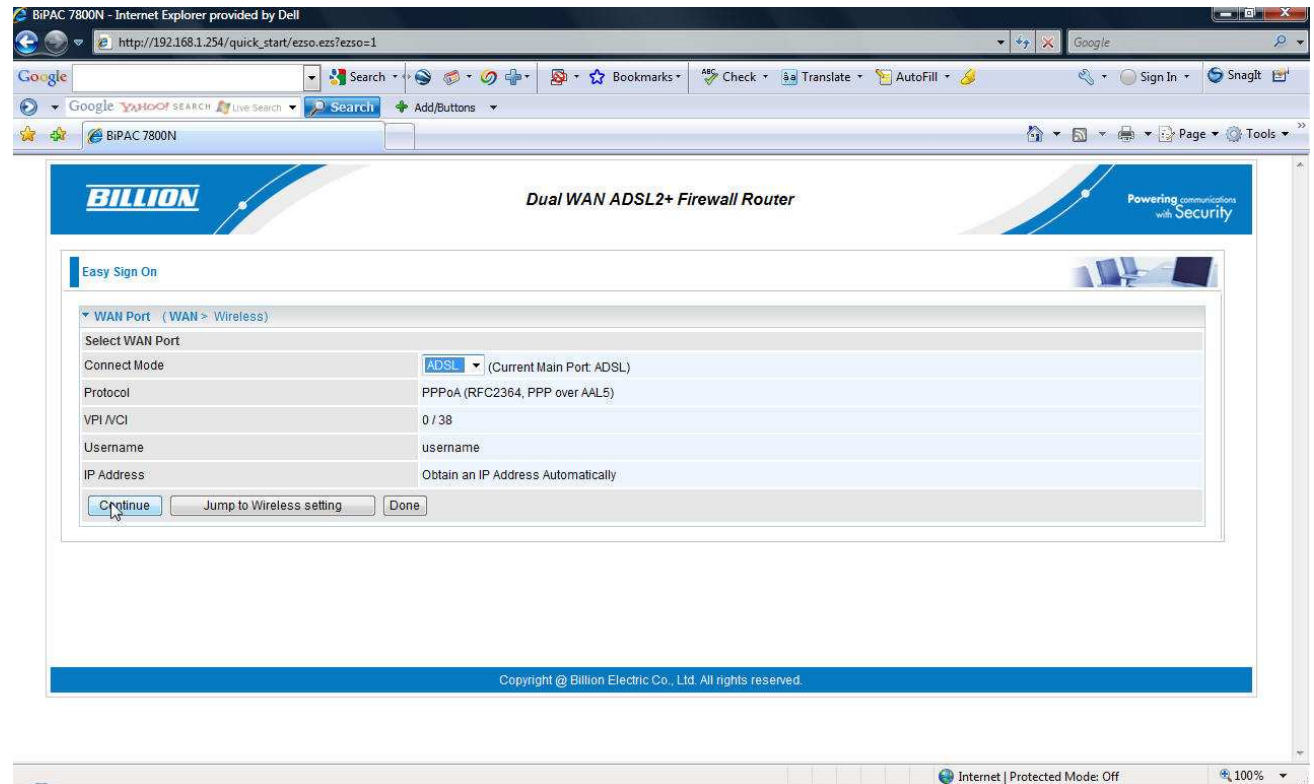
BiPAC 7800N - Internet Explorer provided by Dell

http://192.168.1.254/quick_start/ezso.ezs?ezso=1

Google

Google

Search · Bookmarks · Check · Translate · AutoFill · Sign In · SnagIt

Google YAHOO! SEARCH Live Search Search Add/Buttons

BiPAC 7800N

Page · Tools ·

BILLION

Dual WAN ADSL2+ Firewall Router

Powering communications with Security

Easy Sign On

▼ WAN Port (WAN > Wireless)

| Select WAN Port | |
|---|---|
| Connect Mode | ADSL (Current Main Port: ADSL) |
| Protocol | PPPoA (RFC2364, PPP over AAL5) |
| VPI /VCI | 0 / 38 |
| Username | username |
| IP Address | Obtain an IP Address Automatically |

Continue Jump to Wireless setting Done

Copyright @ Billion Electric Co., Ltd. All rights reserved.

Internet | Protected Mode: Off

100%